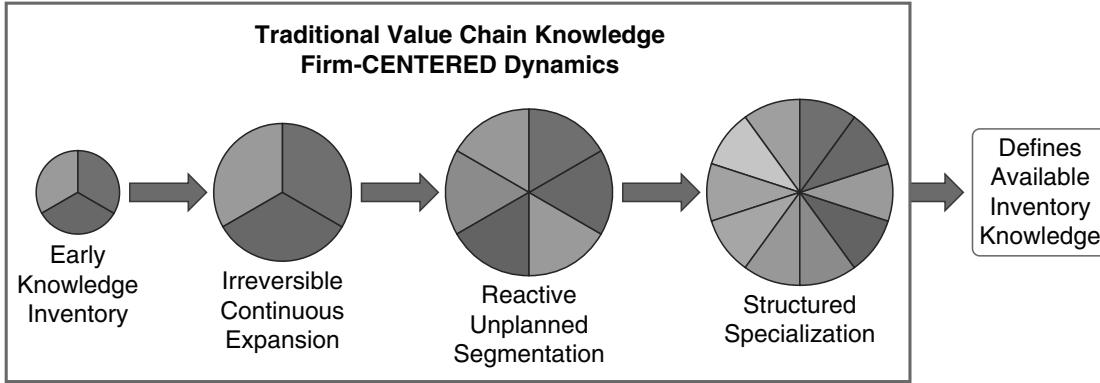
Traditional Value Chain Knowledge
Firm-CENTERED Dynamics

Early Knowledge Inventory

Irreversible Continuous Expansion

Reactive Unplanned Segmentation

Structured Specialization

Defines Available Inventory Knowledge